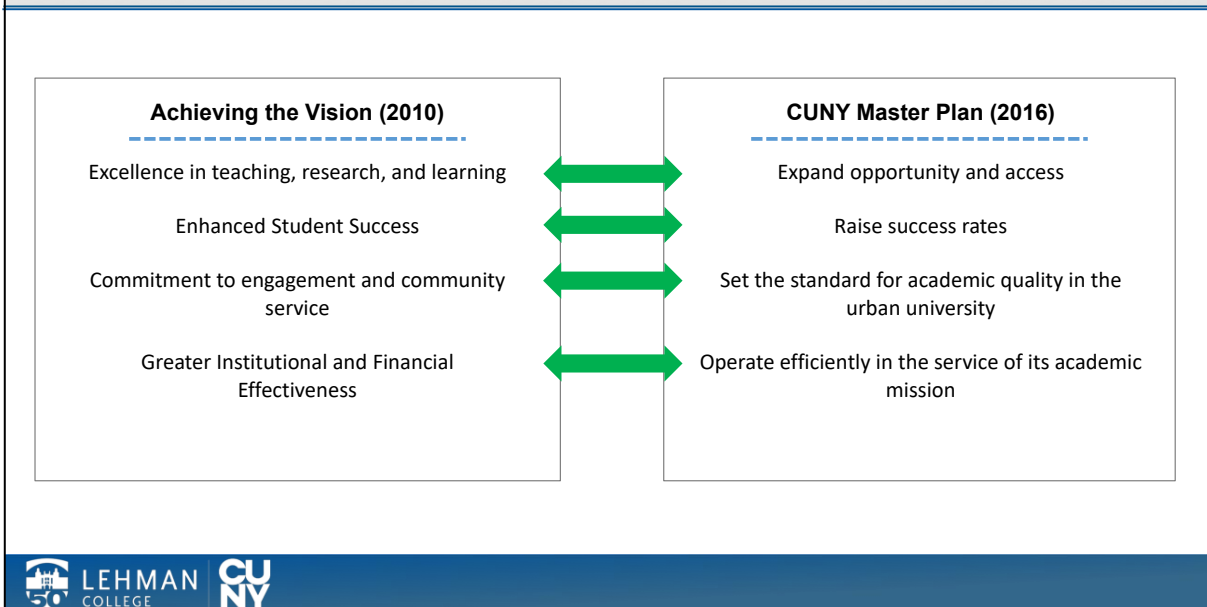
Achieving the Vision (2010)

Excellence in teaching, research, and learning

Enhanced Student Success

Commitment to engagement and community service

Greater Institutional and Financial Effectiveness

CUNY Master Plan (2016)

Expand opportunity and access

Raise success rates

Set the standard for academic quality in the urban university

Operate efficiently in the service of its academic mission

50 LEHMAN COLLEGE CUNY